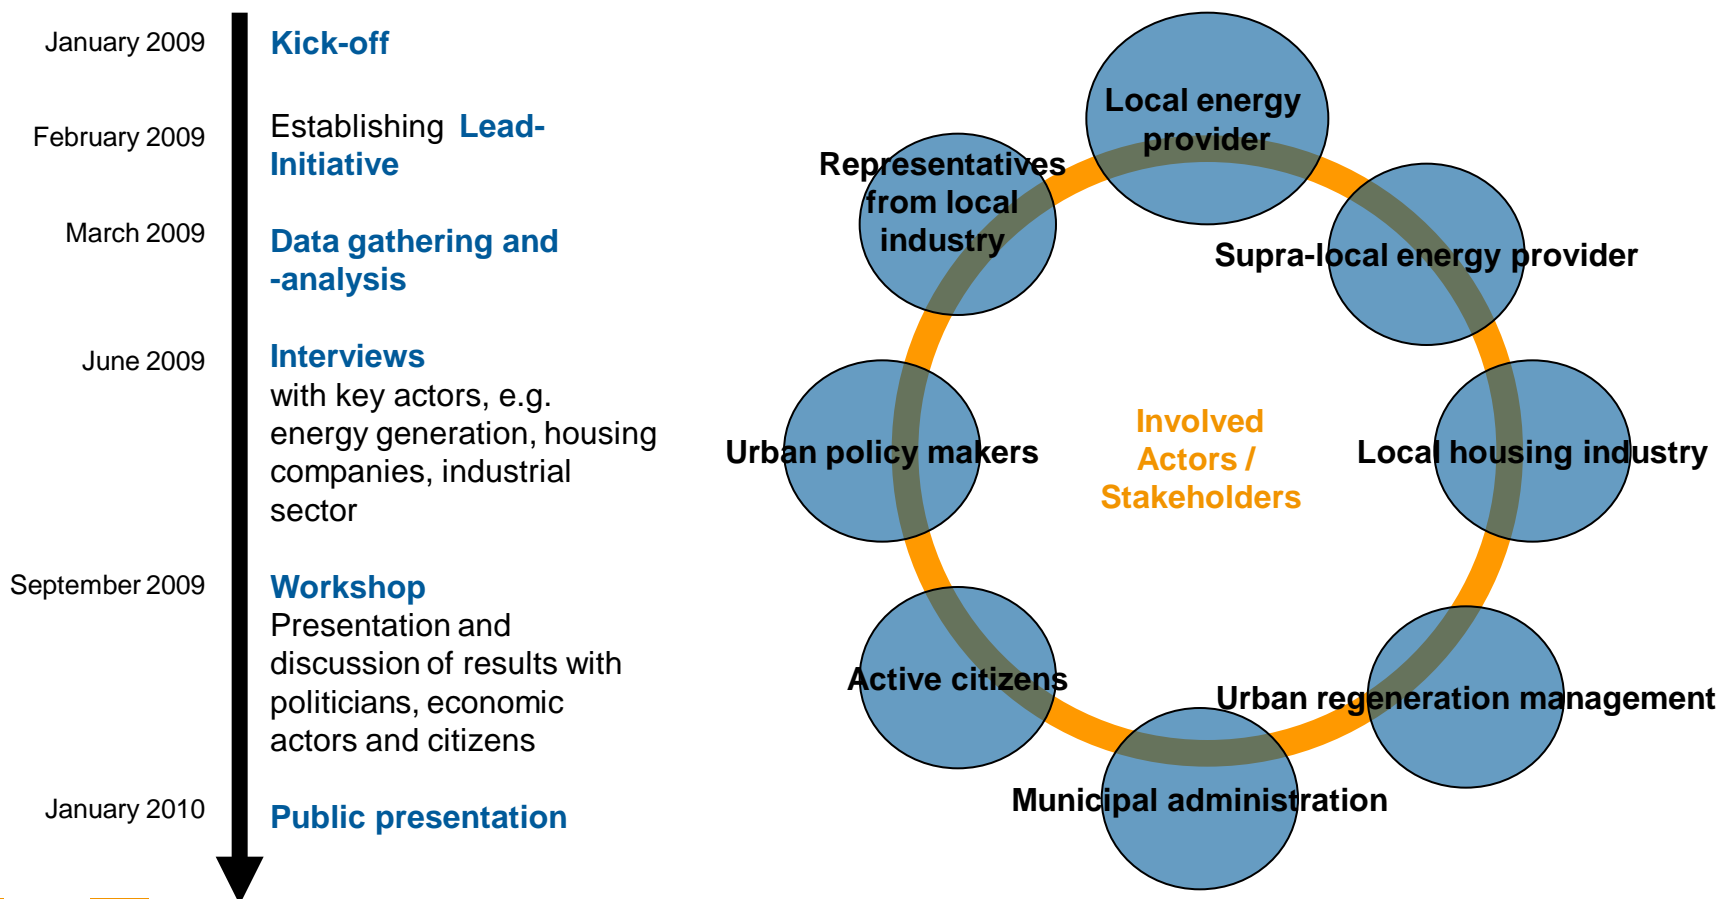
January 2009
Kick-off

February 2009
Establishing Lead-Initiative

March 2009
Data gathering and -analysis

June 2009
Interviews
with key actors, e.g. energy generation, housing companies, industrial sector

September 2009
Workshop
Presentation and discussion of results with politicians, economic actors and citizens

January 2010
Public presentation

Local energy provider
Representatives from local industry
Supra-local energy provider
Urban policy makers
Involved Actors / Stakeholders
Local housing industry
Active citizens
Urban regeneration management
Municipal administration